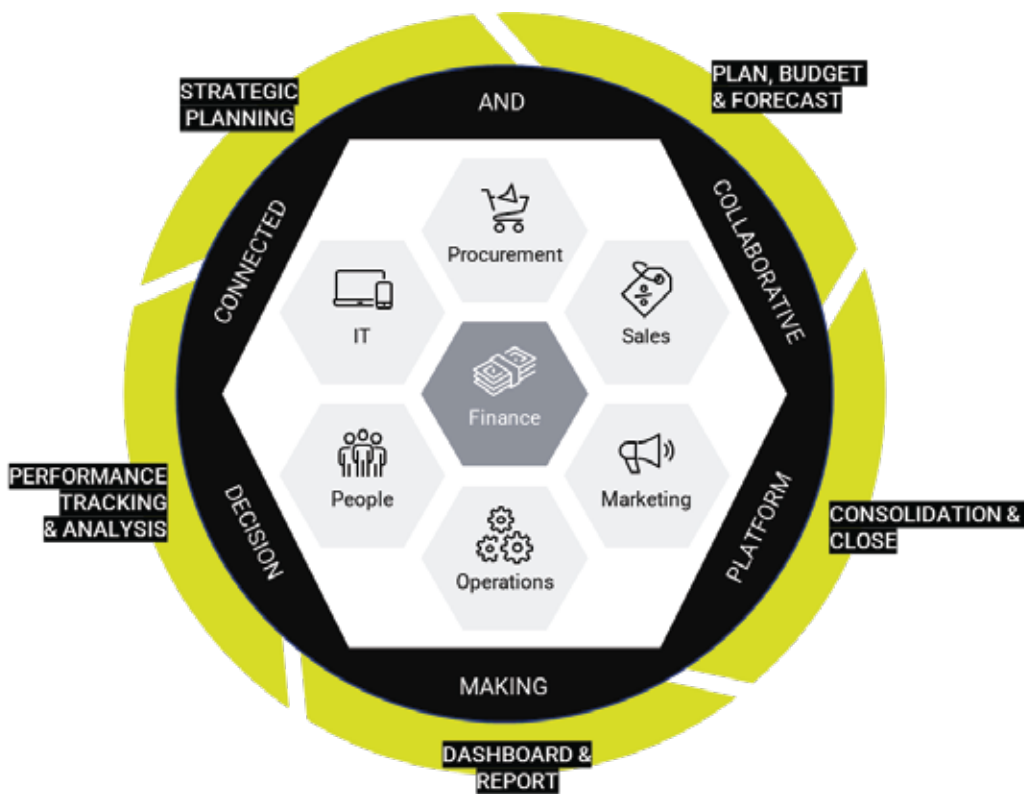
STRATEGIC PLANNING

PLAN, BUDGET & FORECAST

AND

CONNECTED

COLLABORATIVE

Procurement

IT

Sales

Finance

People

Marketing

Operations

PERFORMANCE TRACKING & ANALYSIS

DECISION

PLATFORM

CONSOLIDATION & CLOSE

MAKING

DASHBOARD & REPORT